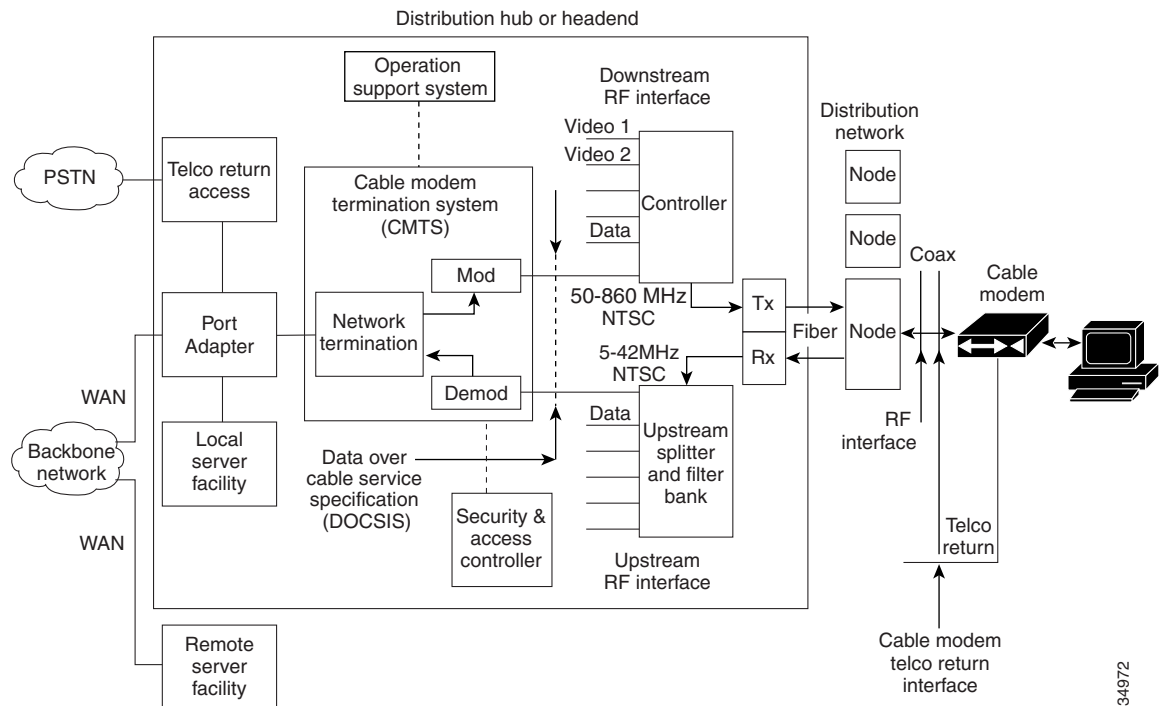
Distribution hub or headend

Operation support system

Downstream RF interface

Distribution network

PSTN

Telco return access

Cable modem termination system (CMTS)

Video 1
Video 2

Controller

Data

Node

Node

Coax

Cable modem

Mod

50-860 MHz NTSC

Tx

Port Adapter

Network termination

Fiber

Node

Rx

5-42MHz NTSC

WAN

Demod

Data

Backbone network

Local server facility

Upstream splitter and filter bank

RF interface

Data over cable service specification (DOCSIS)

Security & access controller

Telco return

WAN

Upstream RF interface

Remote server facility

Cable modem telco return interface

34972